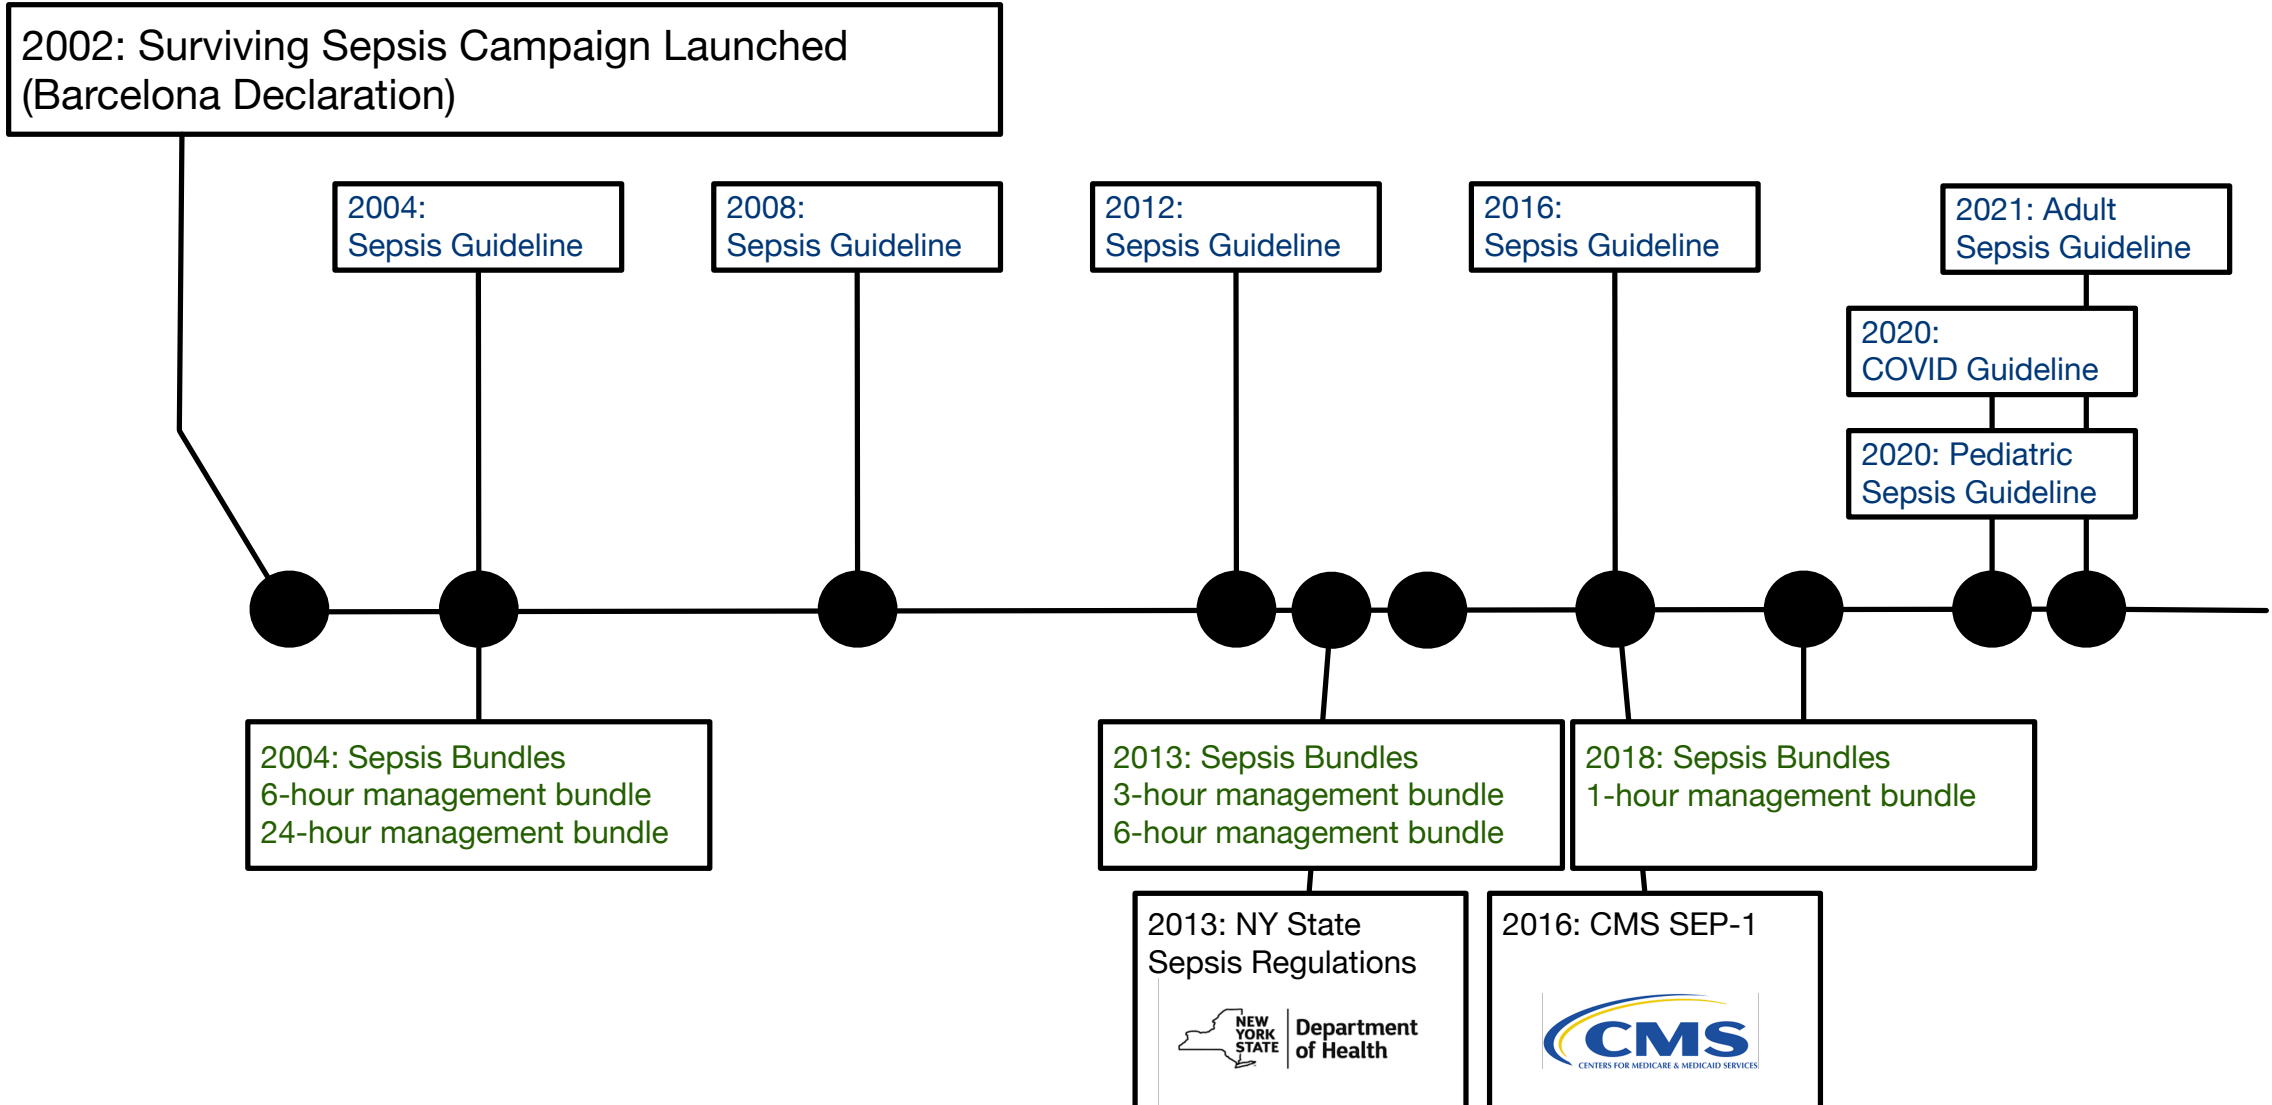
2002: Surviving Sepsis Campaign Launched (Barcelona Declaration)

2004: Sepsis Guideline

2008: Sepsis Guideline

2012: Sepsis Guideline

2016: Sepsis Guideline

2021: Adult Sepsis Guideline

2020: COVID Guideline

2020: Pediatric Sepsis Guideline

2004: Sepsis Bundles
6-hour management bundle
24-hour management bundle

2013: Sepsis Bundles
3-hour management bundle
6-hour management bundle

2018: Sepsis Bundles
1-hour management bundle

2013: NY State Sepsis Regulations

NEW YORK STATE Department of Health

2016: CMS SEP-1

CMS
CENTERS FOR MEDICARE & MEDICAID SERVICES